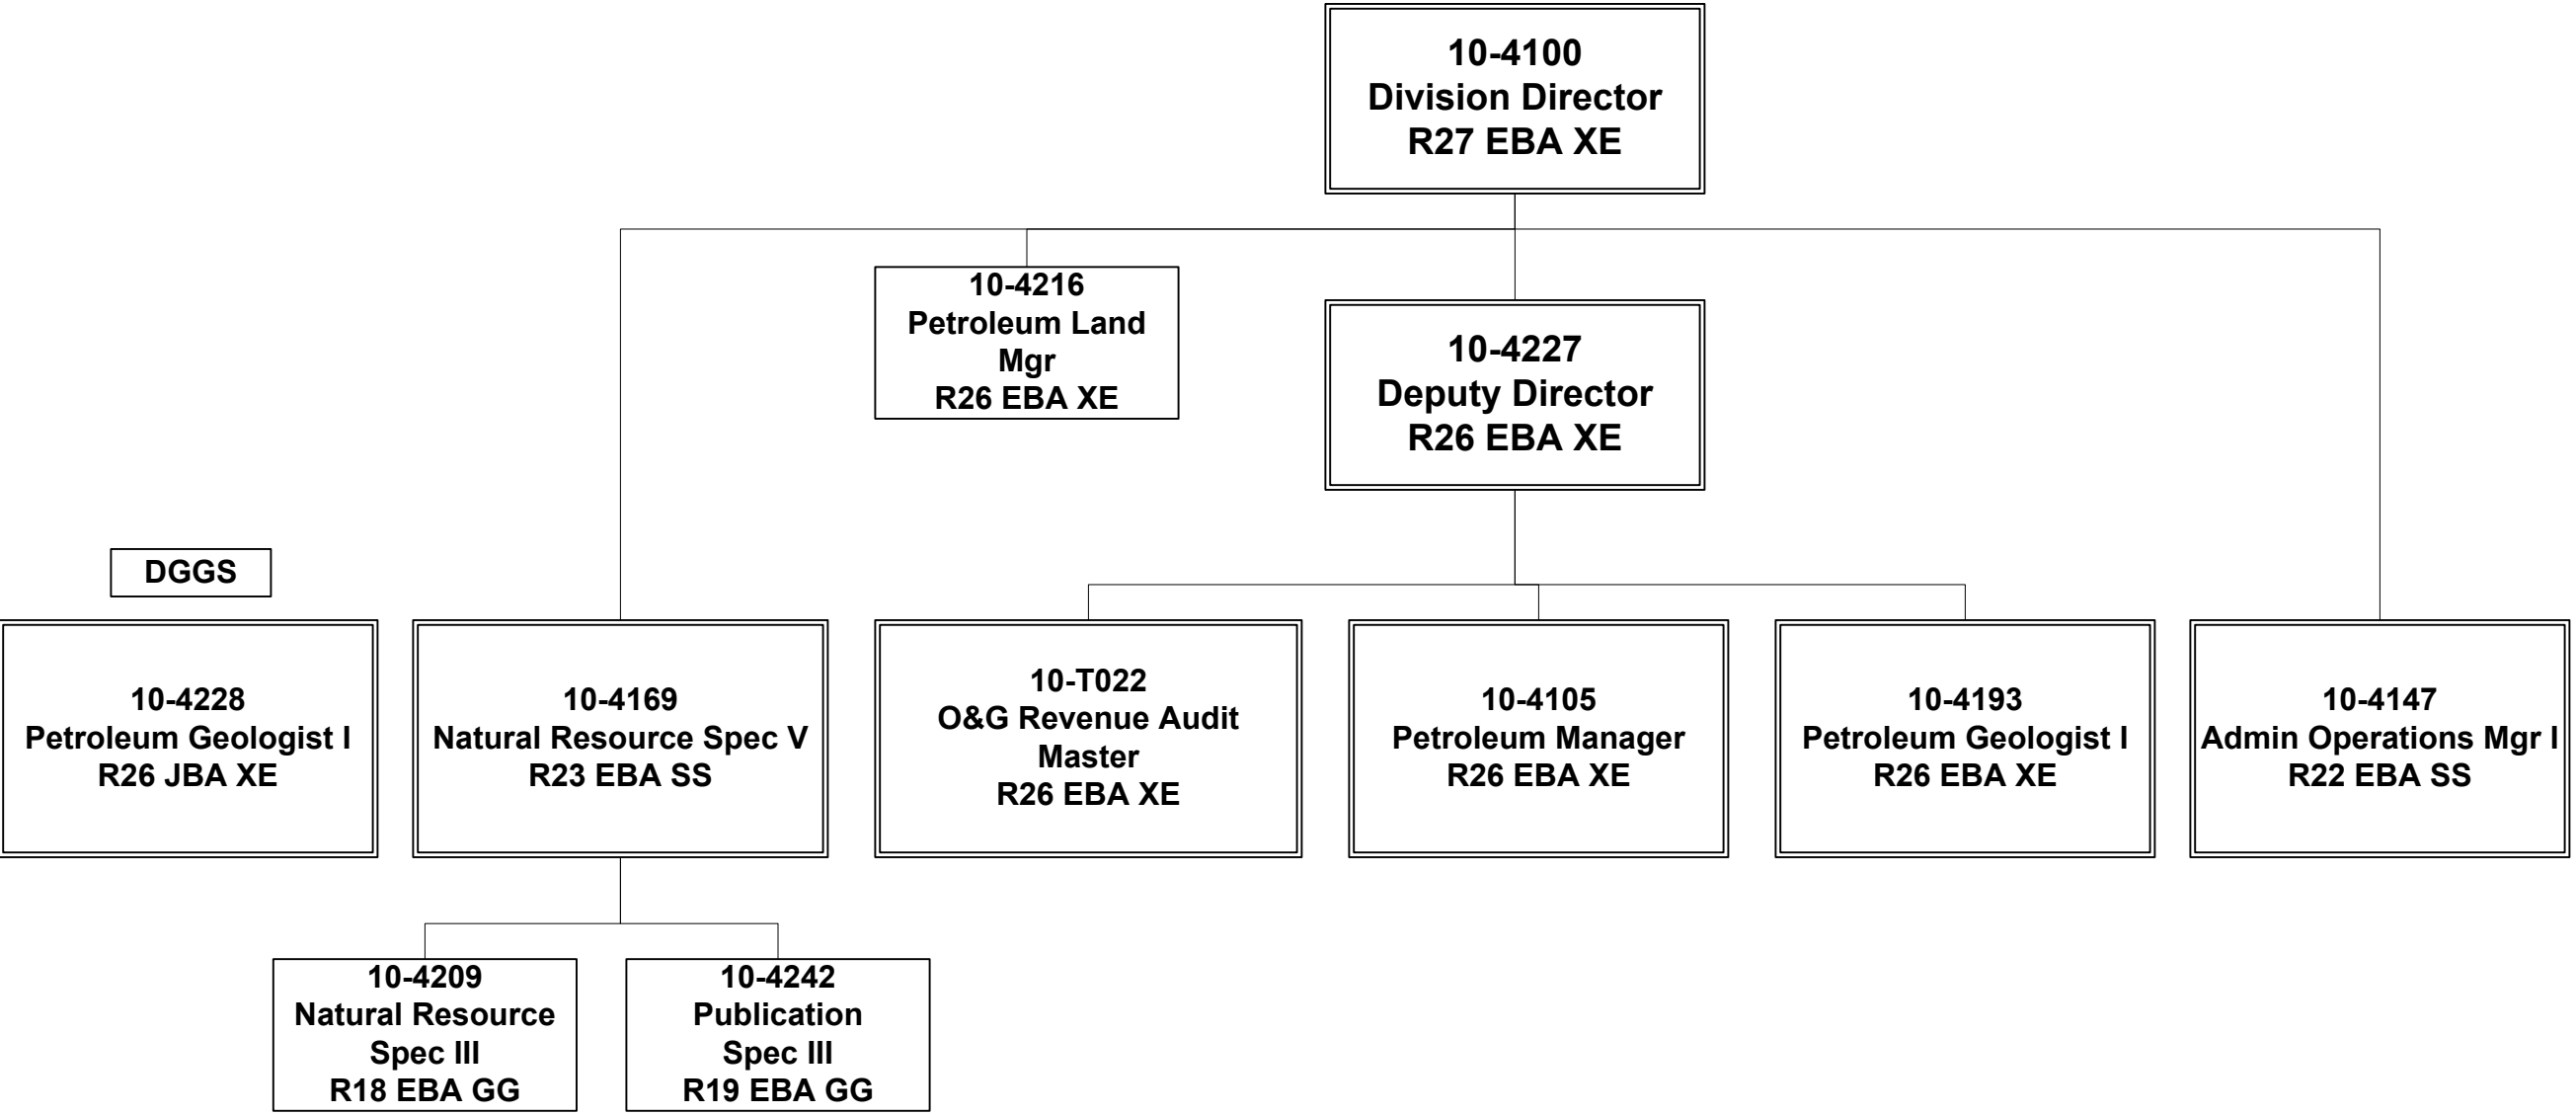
10-4100
Division Director
R27 EBA XE

10-4216
Petroleum Land Mgr
R26 EBA XE

10-4227
Deputy Director
R26 EBA XE

DGGS

10-4228
Petroleum Geologist I
R26 JBA XE

10-4169
Natural Resource Spec V
R23 EBA SS

10-T022
O&G Revenue Audit Master
R26 EBA XE

10-4105
Petroleum Manager
R26 EBA XE

10-4193
Petroleum Geologist I
R26 EBA XE

10-4147
Admin Operations Mgr I
R22 EBA SS

10-4209
Natural Resource Spec III
R18 EBA GG

10-4242
Publication Spec III
R19 EBA GG